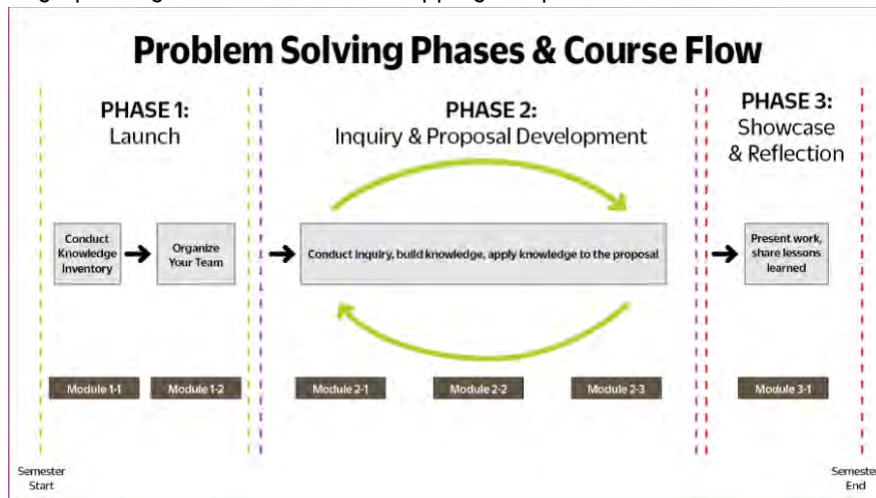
Problem Solving Phases & Course Flow

PHASE 1:
Launch

PHASE 2:
Inquiry & Proposal Development

PHASE 3:
Showcase & Reflection

Conduct Knowledge Inventory

Organize Your Team

Conduct inquiry, build knowledge, apply knowledge to the proposal

Present work, share lessons learned

Module 1-1

Module 1-2

Module 2-1

Module 2-2

Module 2-3

Module 3-1

Semester Start

Semeste End